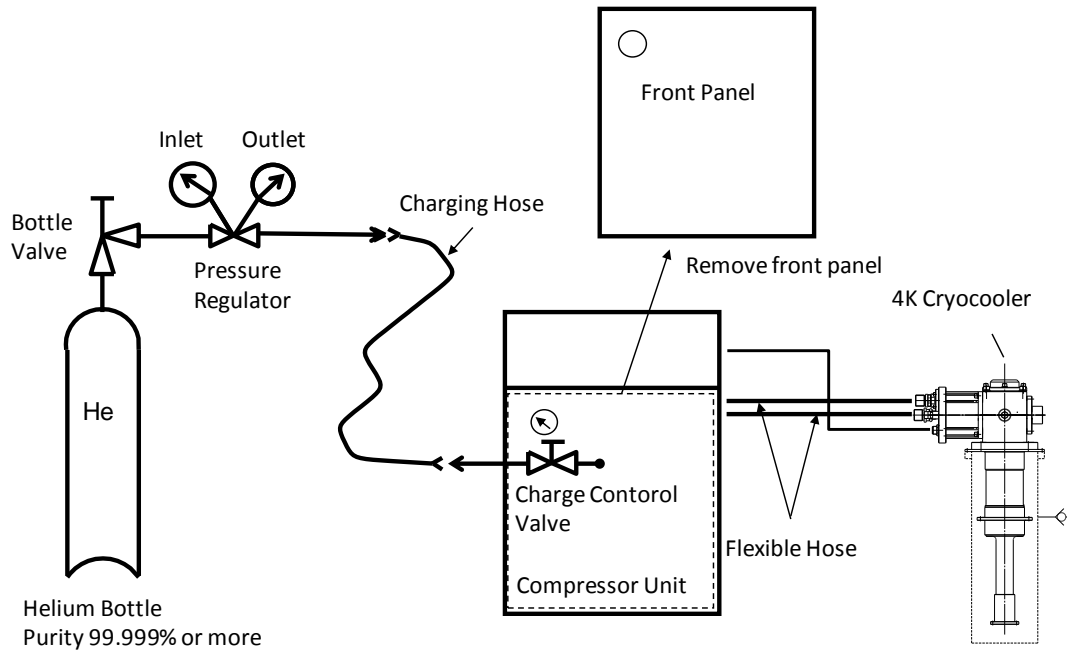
Front Panel

Inlet

Outlet

Bottle Valve

Charging Hose

Pressure Regulator

Remove front panel

4K Cryocooler

He

Charge Contorol Valve

Flexible Hose

Compressor Unit

Helium Bottle
Purity 99.999% or more